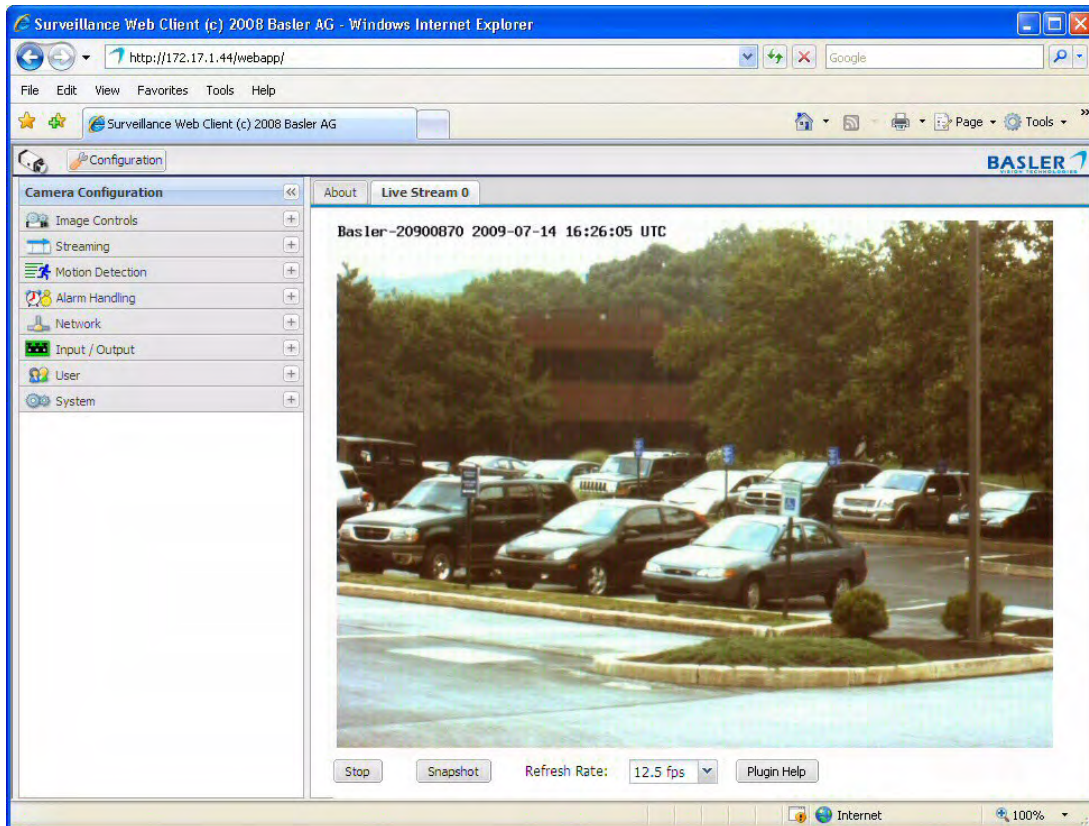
Surveillance Web Client (c) 2008 Basler AG - Windows Internet Explorer

http://172.17.1.44/webapp/

Google

File Edit View Favorites Tools Help

Surveillance Web Client (c) 2008 Basler AG

Page Tools

Configuration

BASLER
VISION TECHNOLOGIES

Camera Configuration

Image Controls
Streaming
Motion Detection
Alarm Handling
Network
Input / Output
User
System

About
Live Stream 0

Basler-20900870 2009-07-14 16:26:05 UTC

Stop
Snapshot
Refresh Rate:
12.5 fps
Plugin Help

Internet
100%